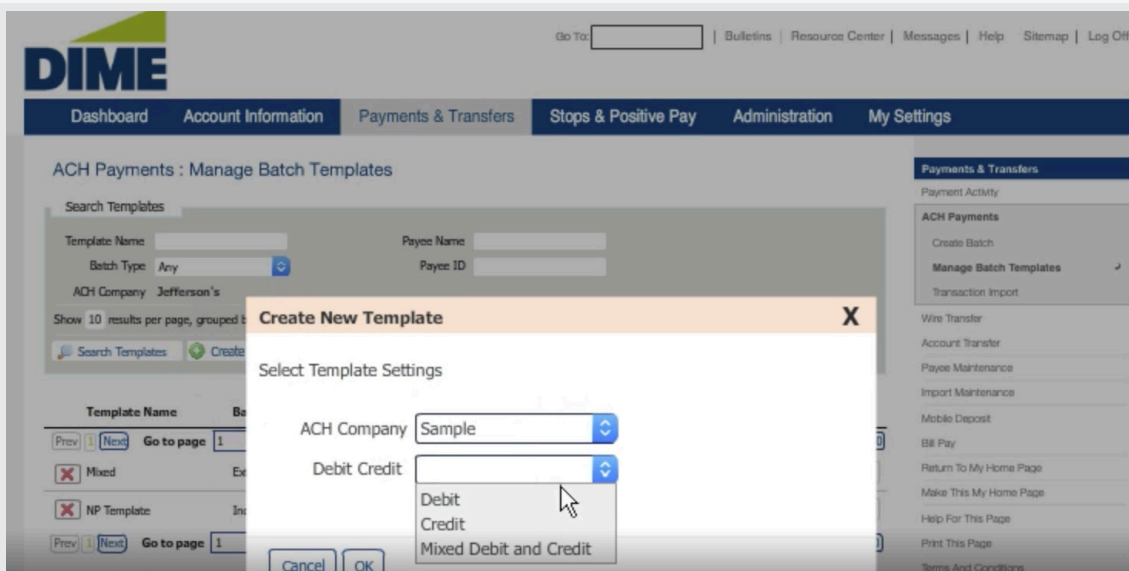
DIME

Go To: | Bulletins | Resource Center | Messages | Help Sitemap | Log Off

Dashboard Account Information Payments & Transfers Stops & Positive Pay Administration My Settings

ACH Payments : Manage Batch Templates

Search Templates

Template Name
Payee Name
Batch Type Any
Payee ID
ACH Company Jefferson's

Show 10 results per page, grouped b

Search Templates Create

Template Name Ba

Prev 1 Next Go to page 1

Mixed Ex

NP Template In

Prev 1 Next Go to page 1

Create New Template X

Select Template Settings

ACH Company Sample

Debit Credit

Debit
Credit
Mixed Debit and Credit

Cancel OK

Payments & Transfers
Payment Activity
ACH Payments
Create Batch
Manage Batch Templates
Transaction Import
Wire Transfer
Account Transfer
Payee Maintenance
Import Maintenance
Mobile Deposit
Bill Pay
Return To My Home Page
Make This My Home Page
Help For This Page
Print This Page
Terms And Conditions